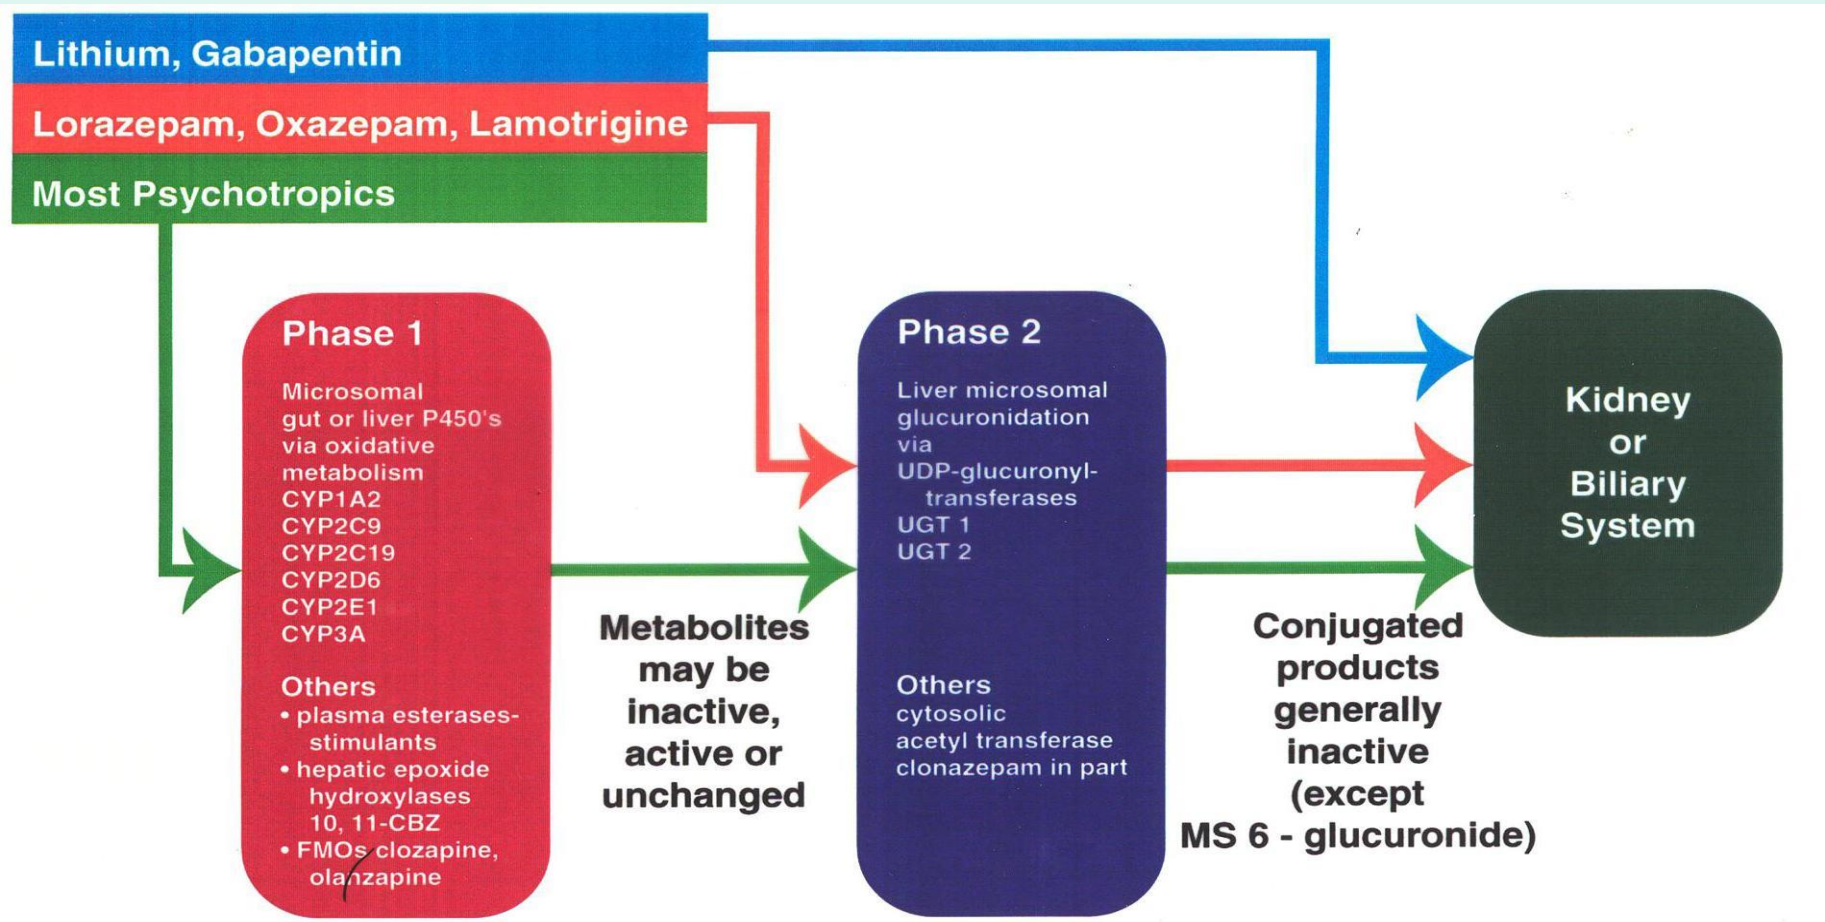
Lithium, Gabapentin

Lorazepam, Oxazepam, Lamotrigine

Most Psychotropics

Phase 1

Microsomal gut or liver P450's via oxidative metabolism
CYP1A2
CYP2C9
CYP2C19
CYP2D6
CYP2E1
CYP3A

Others
• plasma esterases-stimulants
• hepatic epoxide hydroxylases 10, 11-CBZ
• FMOs clozapine, olanzapine

Metabolites may be inactive, active or unchanged

Phase 2

Liver microsomal glucuronidation via UDP-glucuronyl-transferases
UGT 1
UGT 2

Others
cytosolic
acetyl transferase
clonazepam in part

Conjugated products generally inactive (except MS 6 - glucuronide)

Kidney or Biliary System